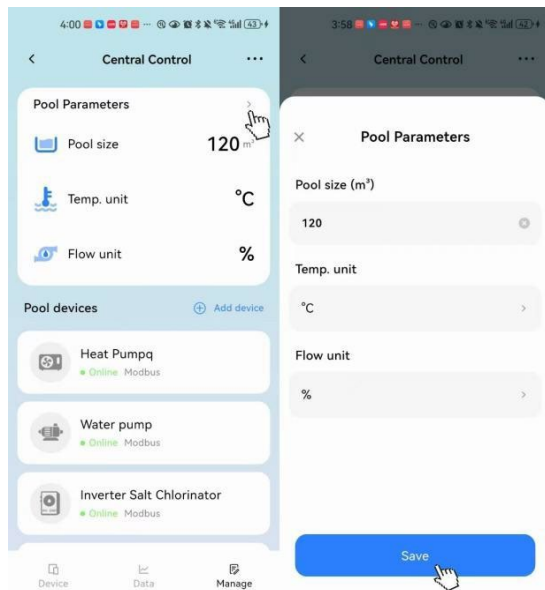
4:00 43

Central Control

Pool Parameters

Pool size 120 m³

Temp. unit °C

Flow unit %

Pool devices

Add device

Heat Pumpq
Online Modbus

Water pump
Online Modbus

Inverter Salt Chlorinator
Online Modbus

Device Data Manage

3:58 42

Central Control

Pool Parameters

Pool size (m³)

120

Temp. unit

°C

Flow unit

%

Save